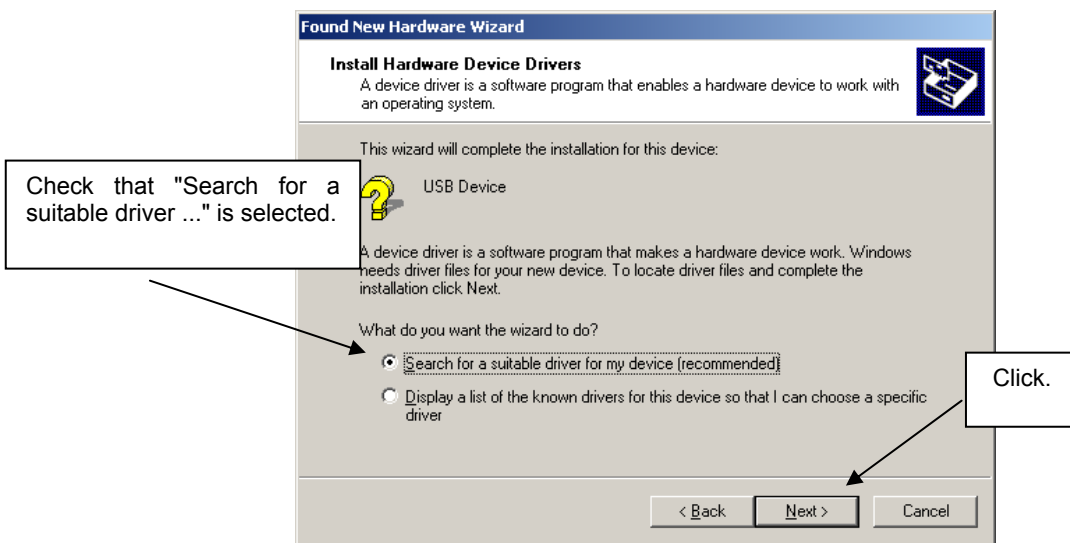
Found New Hardware Wizard

Install Hardware Device Drivers
A device driver is a software program that enables a hardware device to work with an operating system.

This wizard will complete the installation for this device:

Check that "Search for a suitable driver ..." is selected.

USB Device

A device driver is a software program that makes a hardware device work. Windows needs driver files for your new device. To locate driver files and complete the installation click Next.

What do you want the wizard to do?

Search for a suitable driver for my device (recommended)

Display a list of the known drivers for this device so that I can choose a specific driver

Click.

< Back

Next >

Cancel